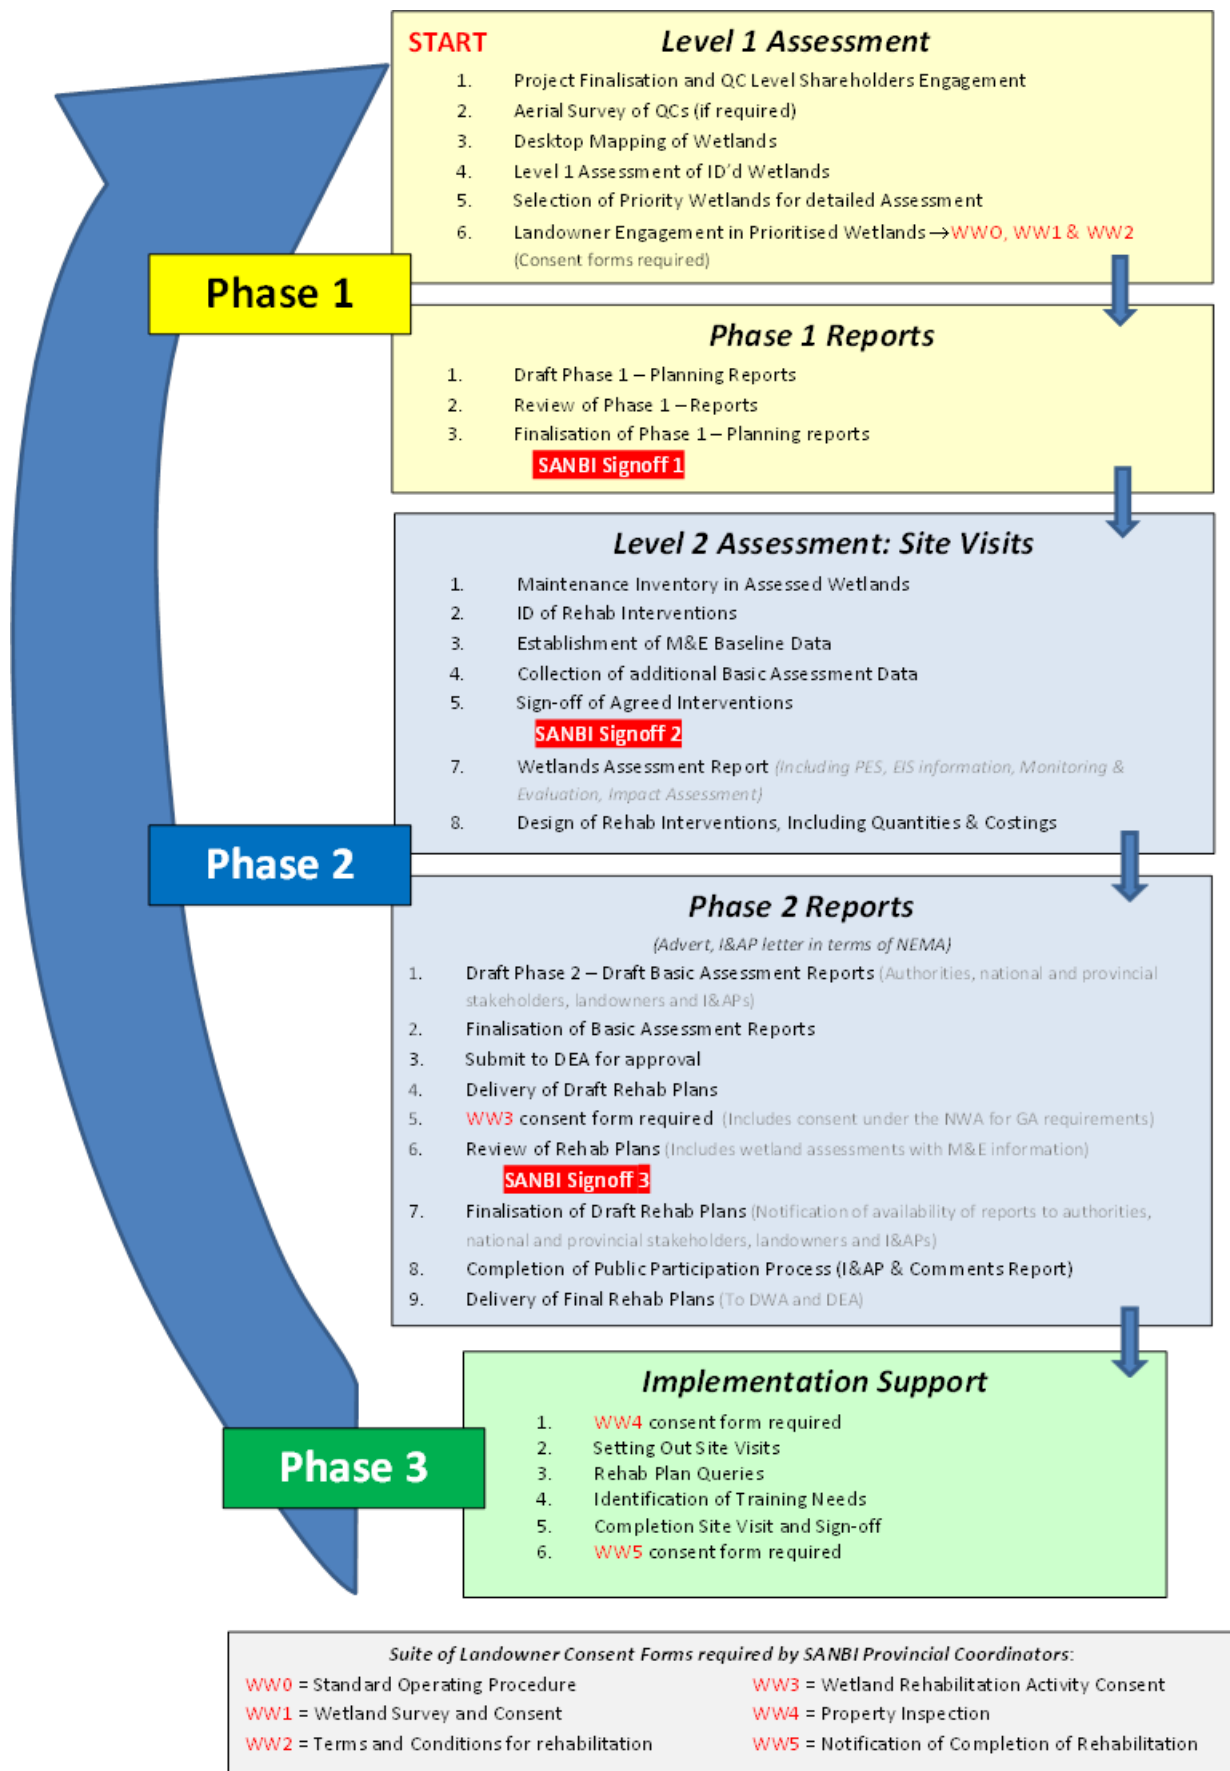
START

Level 1 Assessment

1. Project Finalisation and QC Level Shareholders Engagement
2. Aerial Survey of QCs (if required)
3. Desktop Mapping of Wetlands
4. Level 1 Assessment of ID'd Wetlands
5. Selection of Priority Wetlands for detailed Assessment
6. Landowner Engagement in Prioritised Wetlands→WW0, WW1 & WW2 (Consent forms required)

Phase 1

Phase 1 Reports

1. Draft Phase 1 – Planning Reports
2. Review of Phase 1 – Reports
3. Finalisation of Phase 1 – Planning reports

SANBI Signoff 1

Level 2 Assessment: Site Visits

1. Maintenance Inventory in Assessed Wetlands
2. ID of Rehab Interventions
3. Establishment of M&E Baseline Data
4. Collection of additional Basic Assessment Data
5. Sign-off of Agreed Interventions

SANBI Signoff 2

7. Wetlands Assessment Report (Including PES, EIS information, Monitoring & Evaluation, Impact Assessment)
8. Design of Rehab Interventions, Including Quantities & Costings

Phase 2

Phase 2 Reports

(Advert, I&AP letter in terms of NEMA)

1. Draft Phase 2 – Draft Basic Assessment Reports (Authorities, national and provincial stakeholders, landowners and I&APs)
2. Finalisation of Basic Assessment Reports
3. Submit to DEA for approval
4. Delivery of Draft Rehab Plans
5. WW3 consent form required (Includes consent under the NWA for GA requirements)
6. Review of Rehab Plans (Includes wetland assessments with M&E information)

SANBI Signoff 3

7. Finalisation of Draft Rehab Plans (Notification of availability of reports to authorities, national and provincial stakeholders, landowners and I&APs)
8. Completion of Public Participation Process (I&AP & Comments Report)
9. Delivery of Final Rehab Plans (To DWA and DEA)

Implementation Support

1. WW4 consent form required
2. Setting Out Site Visits
3. Rehab Plan Queries
4. Identification of Training Needs
5. Completion Site Visit and Sign-off
6. WW5 consent form required

Phase 3

Suite of Landowner Consent Forms required by SANBI Provincial Coordinators:

WW0 = Standard Operating Procedure
WW1 = Wetland Survey and Consent
WW2 = Terms and Conditions for rehabilitation

WW3 = Wetland Rehabilitation Activity Consent
WW4 = Property Inspection
WW5 = Notification of Completion of Rehabilitation